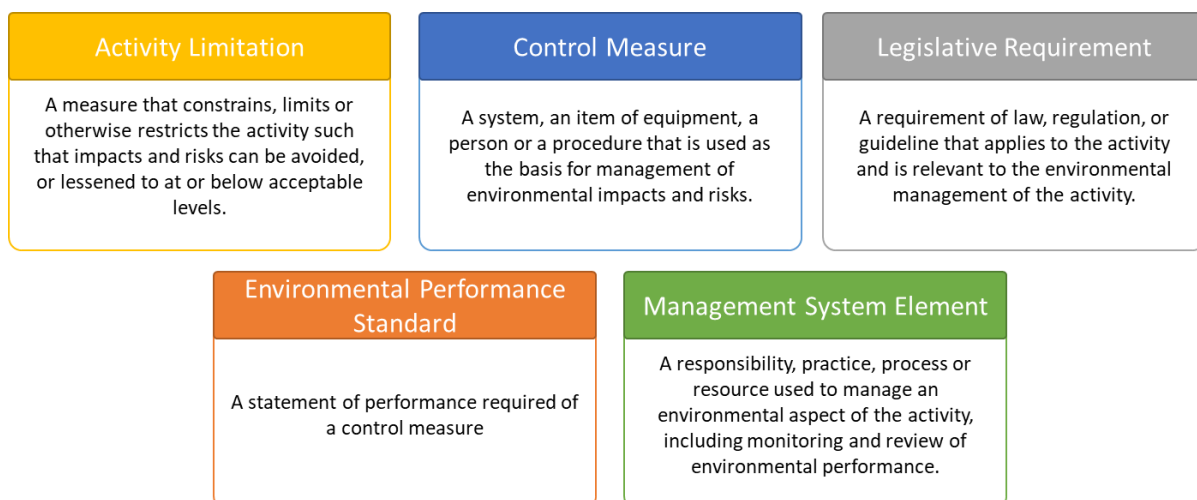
Activity Limitation

A measure that constrains, limits or otherwise restricts the activity such that impacts and risks can be avoided, or lessened to at or below acceptable levels.

Control Measure

A system, an item of equipment, a person or a procedure that is used as the basis for management of environmental impacts and risks.

Legislative Requirement

A requirement of law, regulation, or guideline that applies to the activity and is relevant to the environmental management of the activity.

Environmental Performance Standard

A statement of performance required of a control measure

Management System Element

A responsibility, practice, process or resource used to manage an environmental aspect of the activity, including monitoring and review of environmental performance.